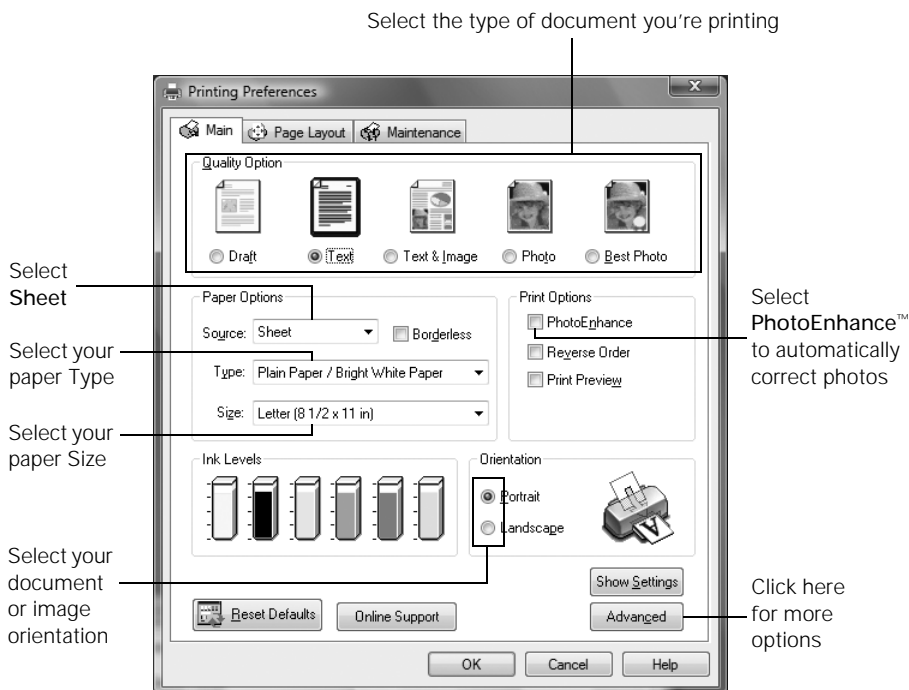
Select the type of document you're printing

Printing Preferences

Main | Page Layout | Maintenance

Quality Option

Draft
Text
Text & Image
Photo
Best Photo

Select Sheet

Paper Options

Source: Sheet
Borderless

Select your paper Type

Type: Plain Paper / Bright White Paper

Select your paper Size

Size: Letter (8 1/2 x 11 in)

Print Options

PhotoEnhance
Reverse Order
Print Preview

Select PhotoEnhance™ to automatically correct photos

Ink Levels

Orientation

Portrait
Landscape

Select your document or image orientation

Show Settings

Reset Defaults
Online Support
Advanced

Click here for more options

OK
Cancel
Help